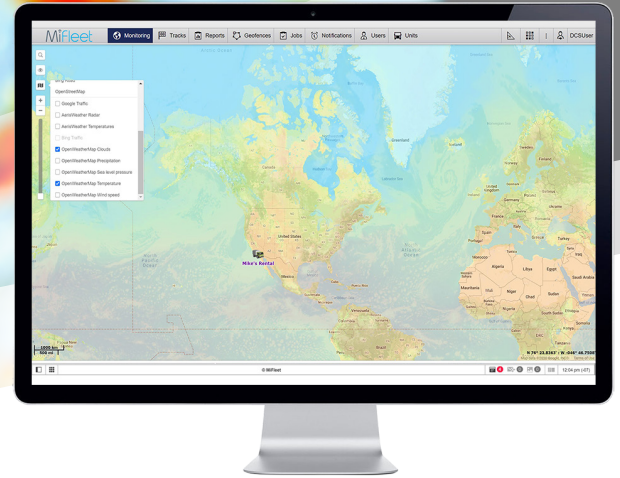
MiFleet

Monitoring

Tracks

Reports

Geofences

Jobs

Notifications

Users

Units

DCSUser

Bing Roads

OpenStreetMap

Google Traffic

AerisWeather Radar

AerisWeather Temperatures

Bing Traffic

OpenWeatherMap Clouds

OpenWeatherMap Precipitation

OpenWeatherMap Sea-level pressure

OpenWeatherMap Temperature

OpenWeatherMap Wind speed

United States

Mexico

Mike's Rental

Algeria

Libya

Egypt

Mali

Niger

Chad

Sudan

1000 km

500 mi

N 76° 23.8363' : W -046° 46.7520'

© MiFleet

12:04 pm (-07)